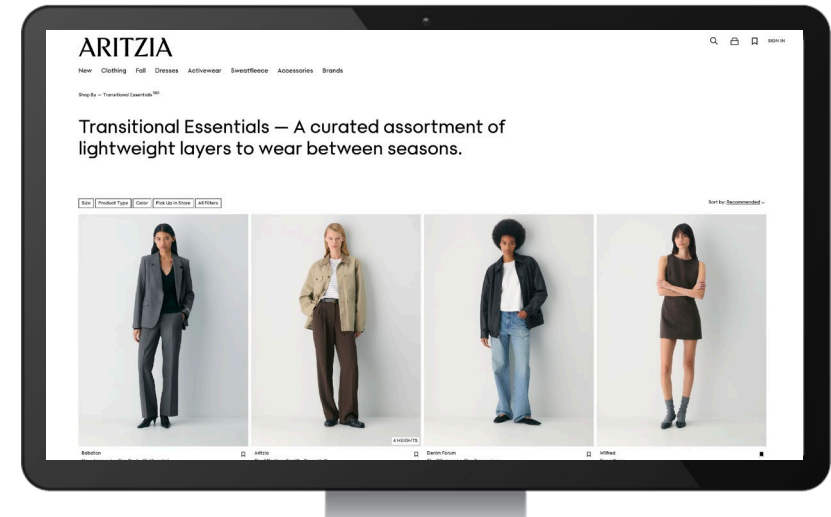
ARITZIA

SIGN IN

New Clothing Fall Dresses Activewear Sweatfleece Accessories Brands

Shop By — Transitional Essentials $^{180}$

Transitional Essentials — A curated assortment of lightweight layers to wear between seasons.

Size | Product Type | Color | Pick Up In Store | All Filters

Sort by: Recommended

6 HEIGHTS

Babaton

Aritzia

Denim Forum

Wilfred